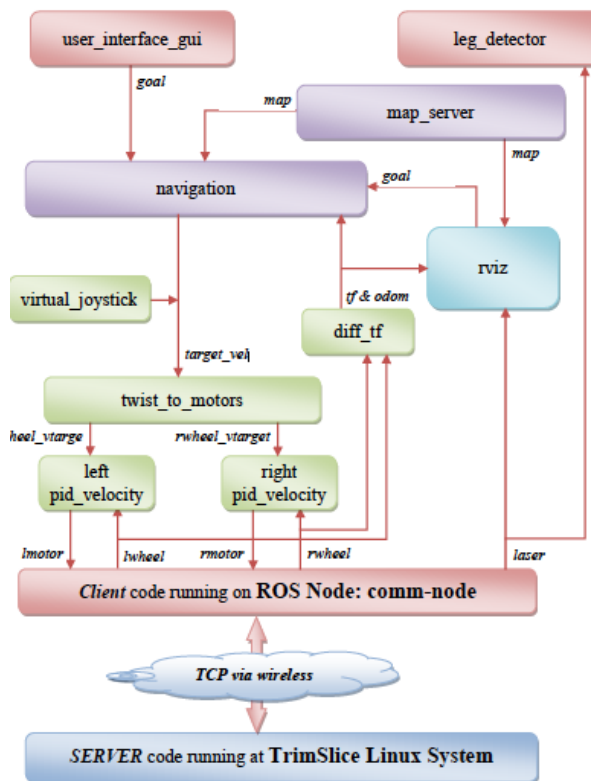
user_interface_gui

leg_detector

goal

map

map_server

map

goal

navigation

rviz

virtual_joystick

tf & odom

diff_tf

target_vel

twist_to_motors

heel_vtarge

rwheel_vtarget

left pid_velocity

right pid_velocity

lmotor

lwheel

rmotor

rwheel

laser

Client code running on ROS Node: comm-node

TCP via wireless

SERVER code running at TrimSlice Linux System